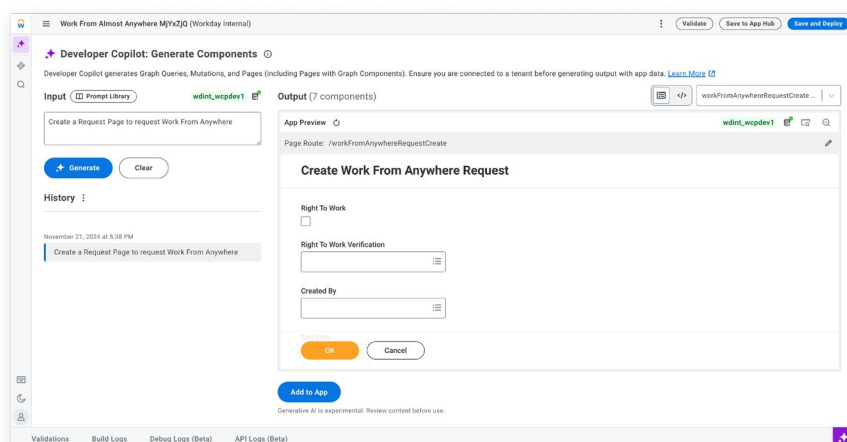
Work From Almost Anywhere MjYxZjQ (Workday Internal)

Validate Save to App Hub Save and Deploy

Developer Copilot: Generate Components

Developer Copilot generates Graph Queries, Mutations, and Pages (including Pages with Graph Components). Ensure you are connected to a tenant before generating output with app data. Learn More

Input Prompt Library wdint_wcpdev1

Create a Request Page to request Work From Anywhere

Generate Clear

History

November 21, 2024 at 5:38 PM

Create a Request Page to request Work From Anywhere

Output (7 components)

workFromAnywhereRequestCreate ...

App Preview wdint_wcpdev1

Page Route: /workFromAnywhereRequestCreate

Create Work From Anywhere Request

Right To Work

Right To Work Verification

Created By

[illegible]

OK Cancel

Add to App

Generative AI is experimental. Review content before use.

Validations Build Logs Debug Logs (Beta) API Logs (Beta)